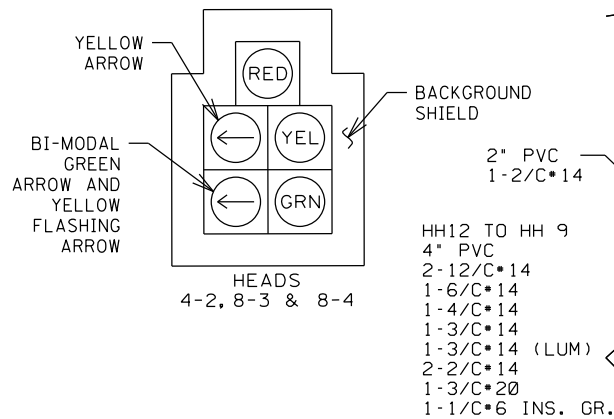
YELLOW ARROW

RED

BACKGROUND SHIELD

BI-MODAL GREEN ARROW AND YELLOW FLASHING ARROW

YEL

GRN

HEADS
4-2, 8-3 & 8-4

2" PVC
1-2/C*14

HH12 TO HH 9
4" PVC
2-12/C*14
1-6/C*14
1-4/C*14
1-3/C*14
1-3/C*14 (LUM)
2-2/C*14
1-3/C*20
1-1/C*6 INS. GR.